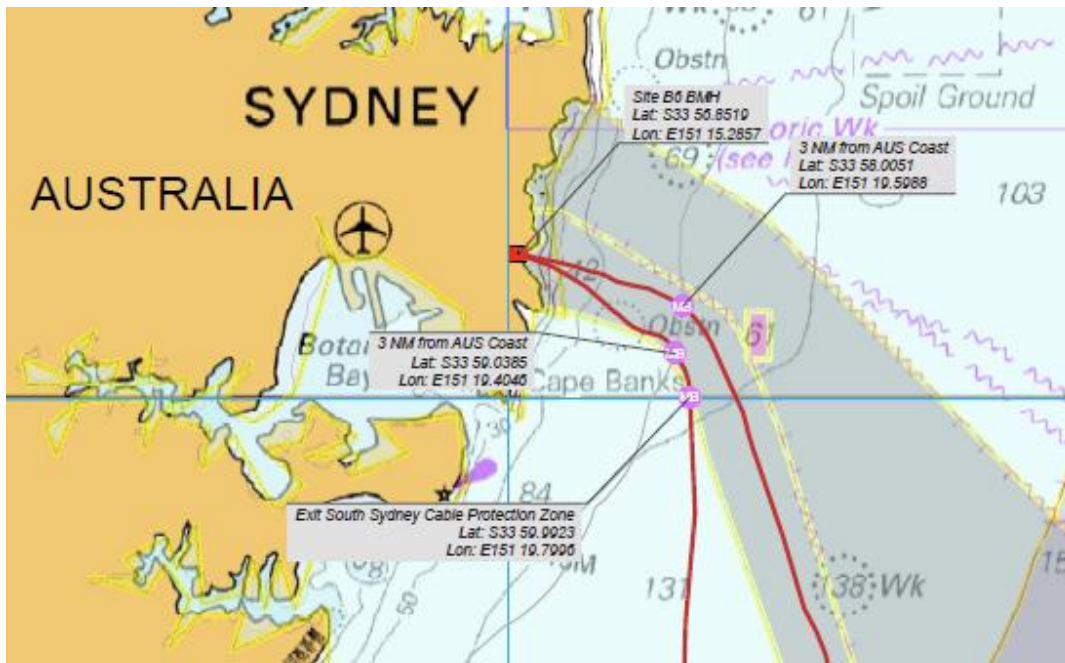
Obstn

Spoil Ground

SYDNEY

AUSTRALIA

Site B6 BMH
Lat: S33 56.8519
Lon: E151 15.2857

oric Wk
69 (see

3 NM from AUS Coast
Lat: S33 58.0051
Lon: E151 19.5086

103

42

Obstn

61

3 NM from AUS Coast
Lat: S33 59.0385
Lon: E151 19.4046

Botan
Bay

Cape Banks

30

84

Exit South Sydney Cable Protection Zone
Lat: S33 59.9923
Lon: E151 19.7996

08

50

131

38 Wk

15